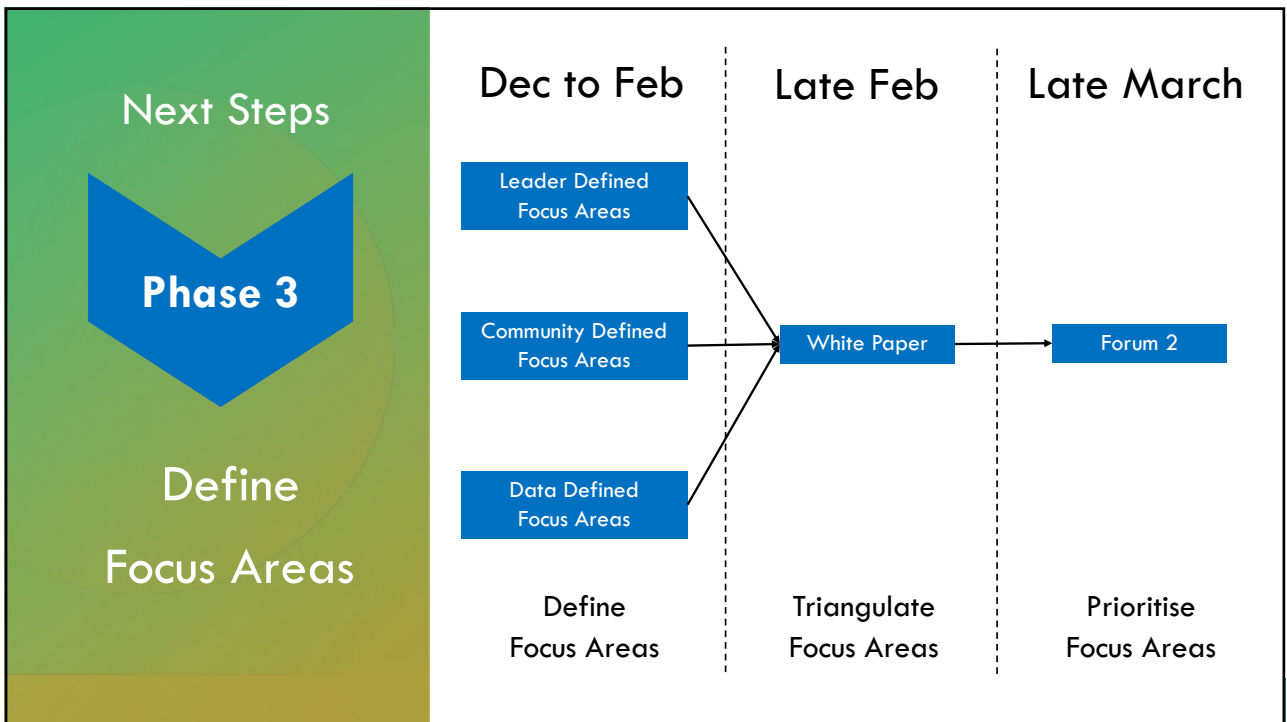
Next Steps

Phase 3

Define Focus Areas

Dec to Feb

Late Feb

Late March

Leader Defined Focus Areas

Community Defined Focus Areas

Data Defined Focus Areas

White Paper

Forum 2

Define Focus Areas

Triangulate Focus Areas

Prioritise Focus Areas